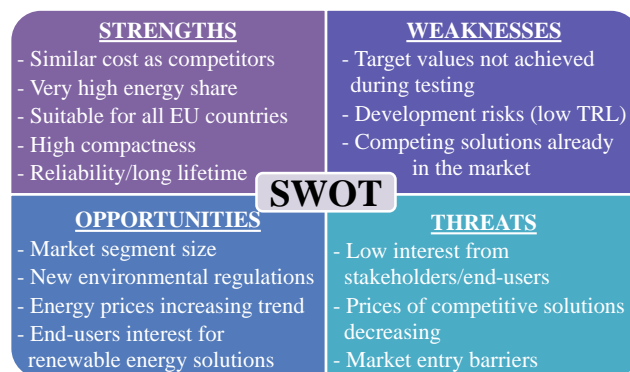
STRENGTHS
- Similar cost as competitors
- Very high energy share
- Suitable for all EU countries
- High compactness
- Reliability/long lifetime

WEAKNESSES
- Target values not achieved during testing
- Development risks (low TRL)
- Competing solutions already in the market

SWOT

OPPORTUNITIES
- Market segment size
- New environmental regulations
- Energy prices increasing trend
- End-users interest for renewable energy solutions

THREATS
- Low interest from stakeholders/end-users
- Prices of competitive solutions decreasing
- Market entry barriers